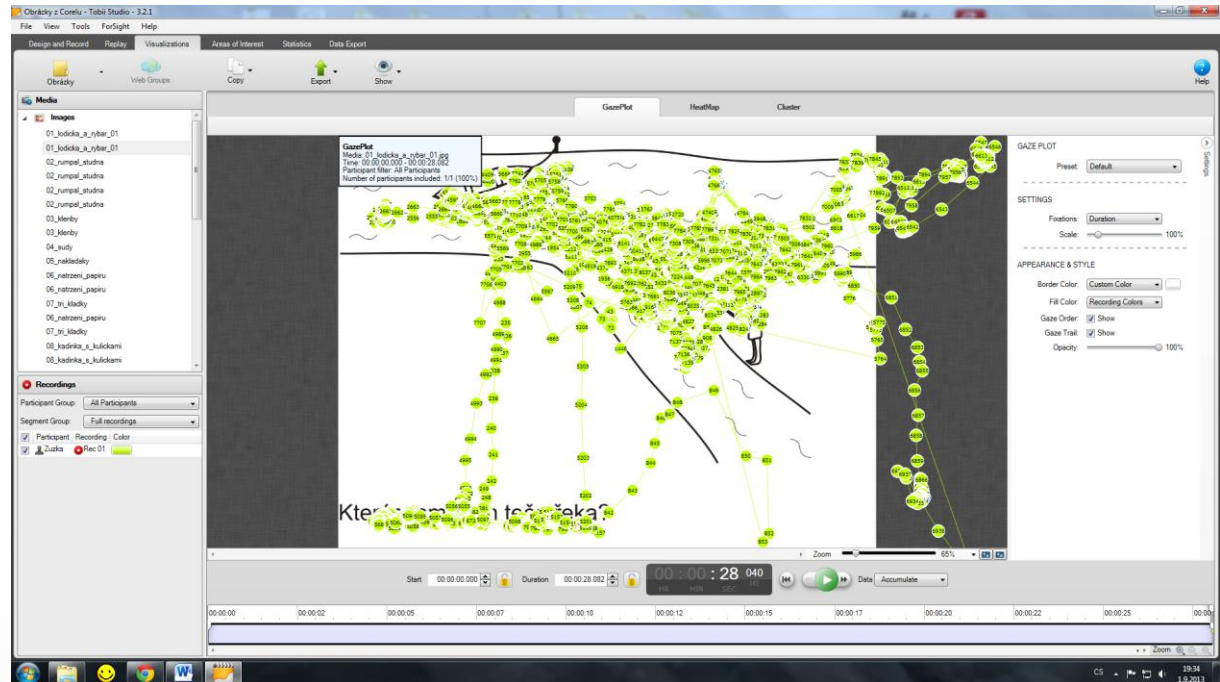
Obrázky z Corelu - Tobii Studio - 3.2.1

File View Tools ForSight Help

Design and Record Replay Visualizations Areas of Interest Statistics Data Export

Obrázky Web Groups Copy Export Show Help

Media

Images
01_lodicka_a_rybar_01
01_lodicka_a_rybar_01
02_rumpal_studna
02_rumpal_studna
02_rumpal_studna
02_rumpal_studna
03_klenby
03_klenby
04_sudy
05_nakladaky
06_natrzeni_papiru
06_natrzeni_papiru
07_tri_kladky
06_natrzeni_papiru
07_tri_kladky
08_kadinka_s_kulickami
08_kadinka_s_kulickami

Recordings

Participant Group: All Participants
Segment Group: Full recordings
Participant Recording Color
Zuzka Rec 01

GazePlot HeatMap Cluster

GazePlot
Media: 01_lodicka_a_rybar_01.jpg
Time: 00:00:00.000 - 00:00:28.082
Participant filter: All Participants
Number of participants included: 1/1 (100%)

Kter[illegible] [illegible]eka?

GAZE PLOT
Preset: Default

SETTINGS
Fixations: Duration
Scale: 100%

APPEARANCE & STYLE
Border Color: Custom Color
Fill Color: Recording Colors
Gaze Order: Show
Gaze Trail: Show
Opacity: 100%

Settings

Zoom 65%

Start 00:00:00.000 Duration 00:00:28.082 00 : 00 : 28 040 HR MIN SEC MS Data Accumulate

00:00:00 00:00:02 00:00:05 00:00:07 00:00:10 00:00:12 00:00:15 00:00:17 00:00:20 00:00:22 00:00:25 00:00

Zoom

CS 19:34 1.9.2013